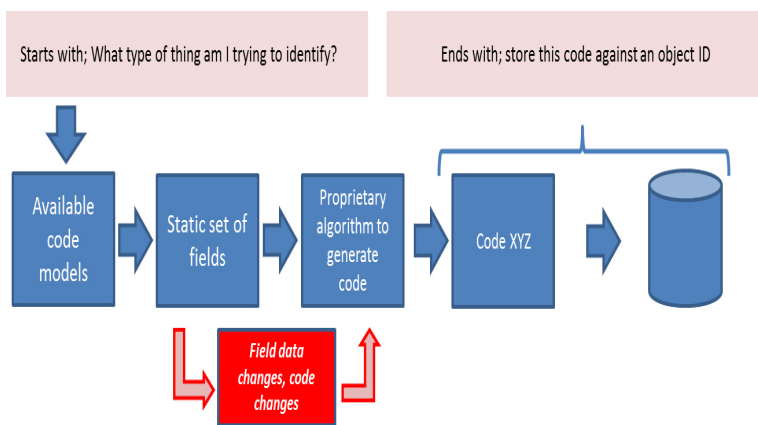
Starts with; What type of thing am I trying to identify?

Ends with; store this code against an object ID

Available code models

Static set of fields

Proprietary algorithm to generate code

Code XYZ

Field data changes, code changes